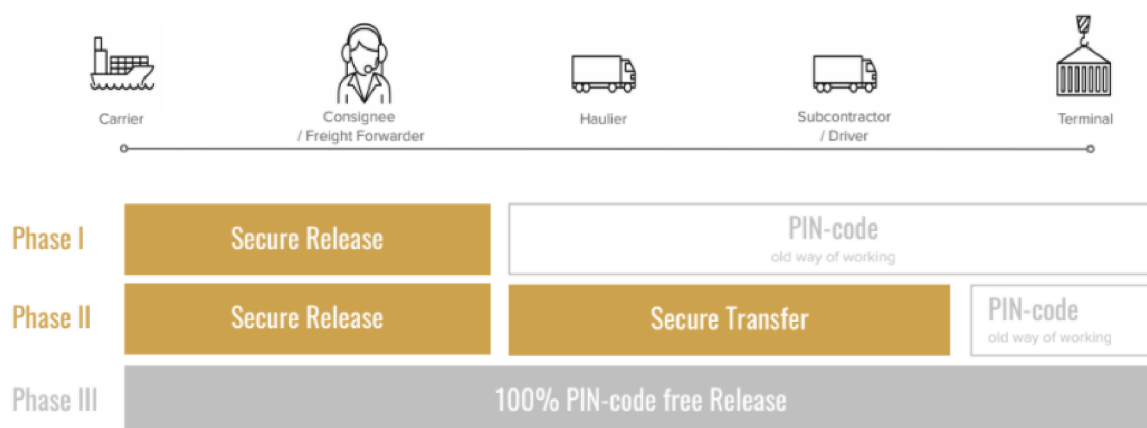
Carrier

Consignee / Freight Forwarder

Haulier

Subcontractor / Driver

Terminal

Phase I

Secure Release

PIN-code
old way of working

Phase II

Secure Release

Secure Transfer

PIN-code
old way of working

Phase III

100% PIN-code free Release